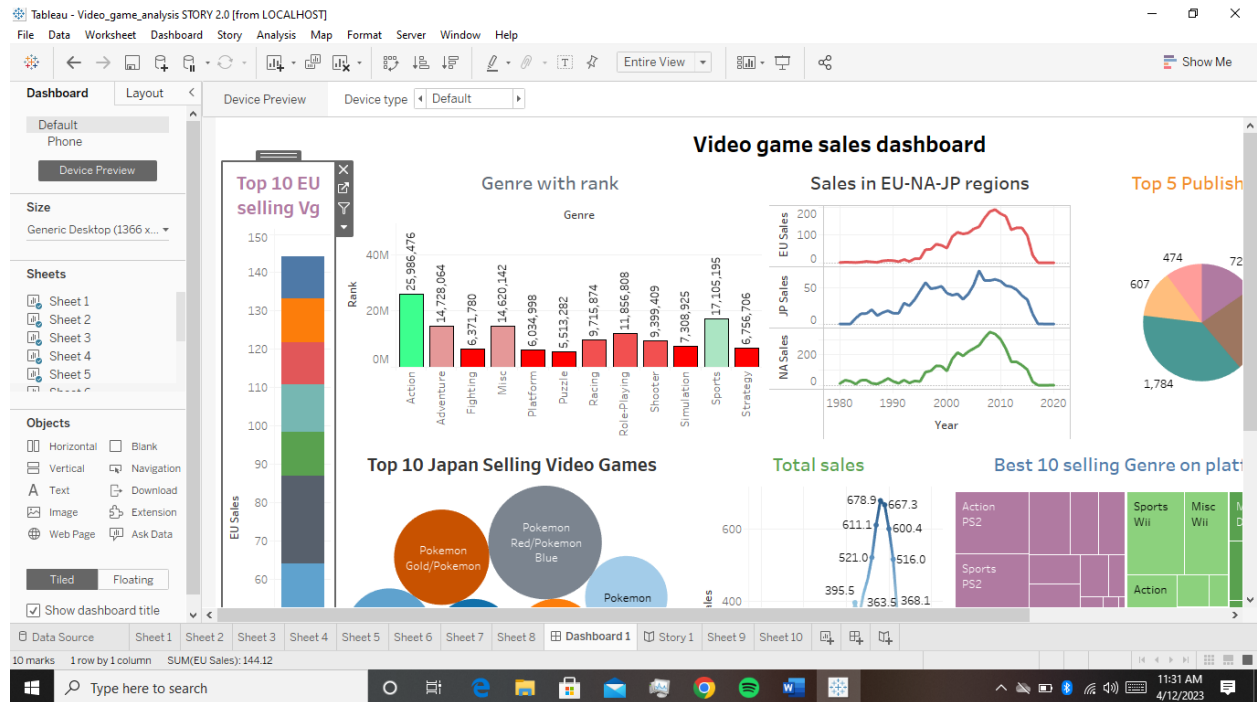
Tableau - Video_game_analysis STORY 2.0 [from LOCALHOST]

File Data Worksheet Dashboard Story Analysis Map Format Server Window Help

Entire View

Show Me

Dashboard Layout

Device Preview Device type Default

Default
Phone

Device Preview

Size

Generic Desktop (1366 x...

Sheets

Sheet 1
Sheet 2
Sheet 3
Sheet 4
Sheet 5

Objects

Horizontal Blank
Vertical Navigation
Text Download
Image Extension
Web Page Ask Data

Tiled Floating

Show dashboard title

Video game sales dashboard

Top 10 EU selling Vg

150
140
130
120
110
100
90
80
70
60

EU Sales

Genre with rank

Genre

Rank

40M
20M
0M

25,986,476
14,728,064
6,371,780
14,620,142
6,034,998
5,513,282
9,715,874
11,856,808
9,399,409
7,308,925
17,105,195
6,756,706

Action
Adventure
Fighting
Misc
Platform
Puzzle
Racing
Role-Playing
Shooter
Simulation
Sports
Strategy

Sales in EU-NA-JP regions

EU Sales
200
100
0

JP Sales
50
0

NA Sales
200
0

1980 1990 2000 2010 2020
Year

Top 5 Publish

474
72
607
1,784

Top 10 Japan Selling Video Games

Pokemon Gold/Pokemon

Pokemon Red/Pokemon Blue

Pokemon

Total sales

678.9 667.3
611.1 600.4
521.0 516.0
395.5
363.5 368.1
600
400

Best 10 selling Genre on platf

Action PS2
Sports PS2
Sports Wii
Misc Wii
Action

Data Source Sheet 1 Sheet 2 Sheet 3 Sheet 4 Sheet 5 Sheet 6 Sheet 7 Sheet 8 Dashboard 1 Story 1 Sheet 9 Sheet 10

10 marks 1 row by 1 column SUM(EU Sales): 144.12

Type here to search

11:31 AM
4/12/2023